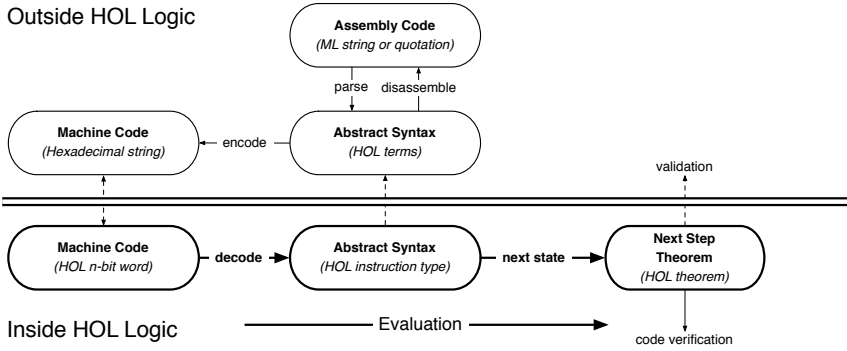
Outside HOL Logic

Assembly Code
(ML string or quotation)

parse

disassemble

Machine Code
(Hexadecimal string)

encode

Abstract Syntax
(HOL terms)

validation

Machine Code
(HOL n-bit word)

decode

Abstract Syntax
(HOL instruction type)

next state

Next Step Theorem
(HOL theorem)

Inside HOL Logic

Evaluation

code verification